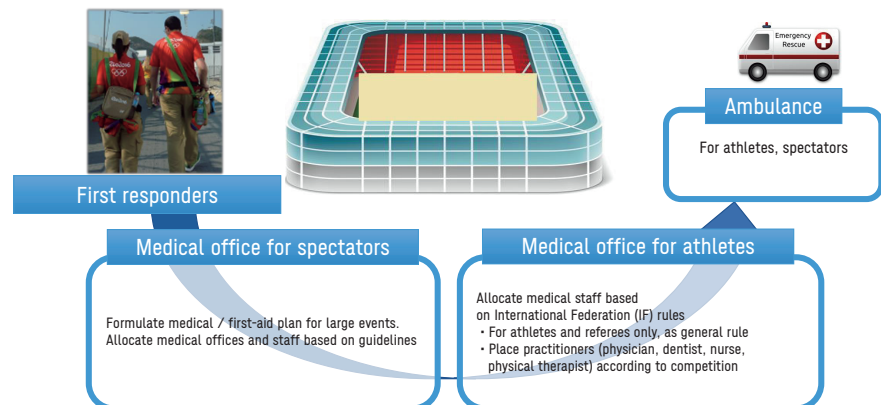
Emergency Rescue

Ambulance

For athletes, spectators

First responders

Medical office for spectators

Formulate medical / first-aid plan for large events.
Allocate medical offices and staff based on guidelines

Medical office for athletes

Allocate medical staff based on International Federation (IF) rules
・For athletes and referees only, as general rule
・Place practitioners (physician, dentist, nurse, physical therapist) according to competition